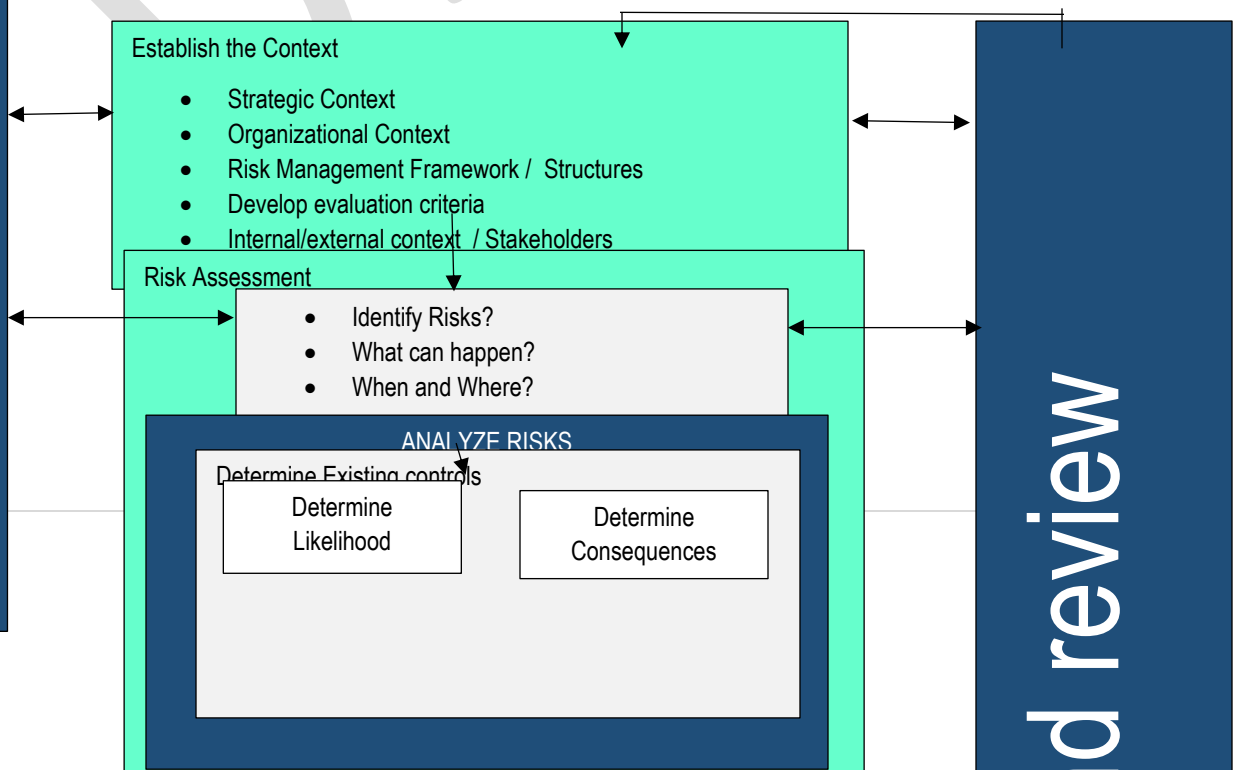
Establish the Context

- Strategic Context
- Organizational Context
- Risk Management Framework / Structures
- Develop evaluation criteria
- Internal/external context / Stakeholders

Risk Assessment

- Identify Risks?
- What can happen?
- When and Where?

ANALYZE RISKS

Determine Existing controls

Determine Likelihood

Determine Consequences

d review